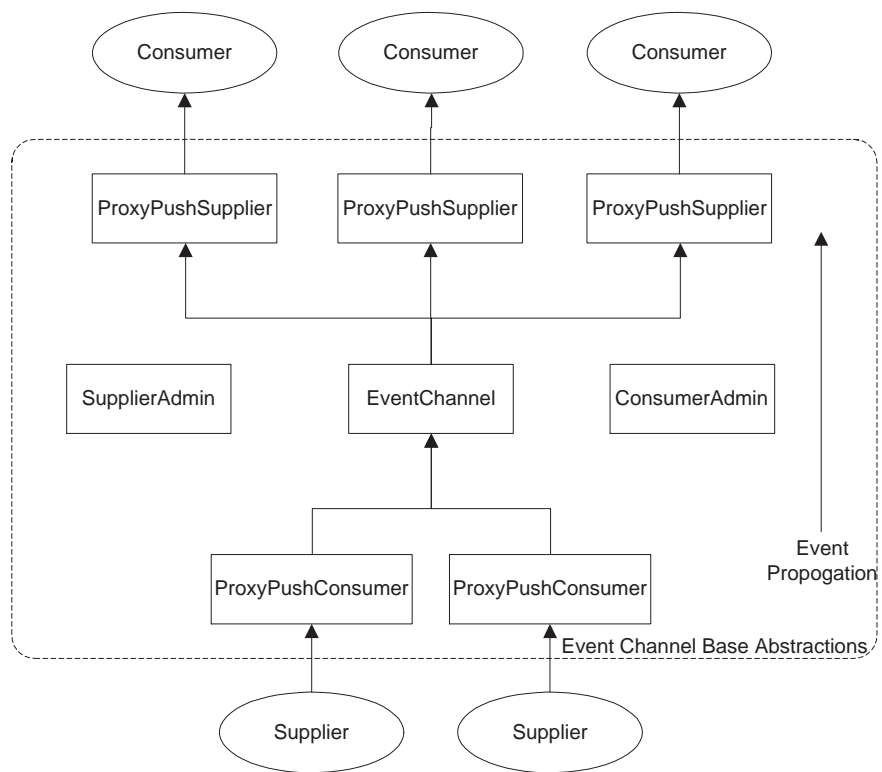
Consumer

Consumer

Consumer

ProxyPushSupplier

ProxyPushSupplier

ProxyPushSupplier

SupplierAdmin

EventChannel

ConsumerAdmin

Event Propogation

ProxyPushConsumer

ProxyPushConsumer

Event Channel Base Abstractions

Supplier

Supplier